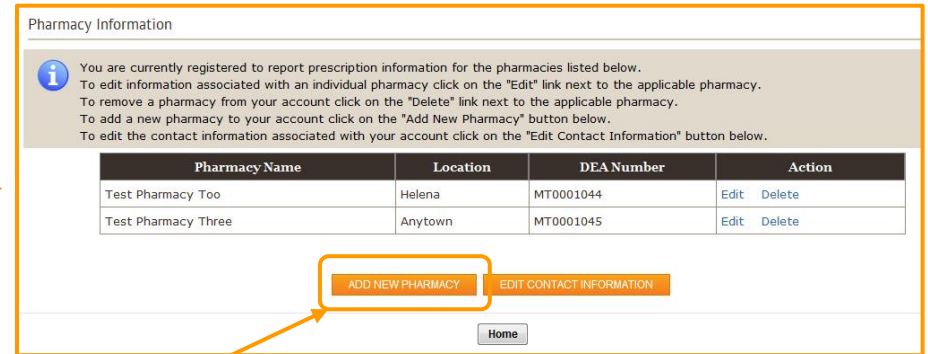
Pharmacy Information

You are currently registered to report prescription information for the pharmacies listed below.
To edit information associated with an individual pharmacy click on the "Edit" link next to the applicable pharmacy.
To remove a pharmacy from your account click on the "Delete" link next to the applicable pharmacy.
To add a new pharmacy to your account click on the "Add New Pharmacy" button below.
To edit the contact information associated with your account click on the "Edit Contact Information" button below.

| Pharmacy Name | Location | DEA Number | Action |
|---|---|---|---|
| Test Pharmacy Too | Helena | MT0001044 | Edit Delete |
| Test Pharmacy Three | Anytown | MT0001045 | Edit Delete |

ADD NEW PHARMACY
EDIT CONTACT INFORMATION

Home